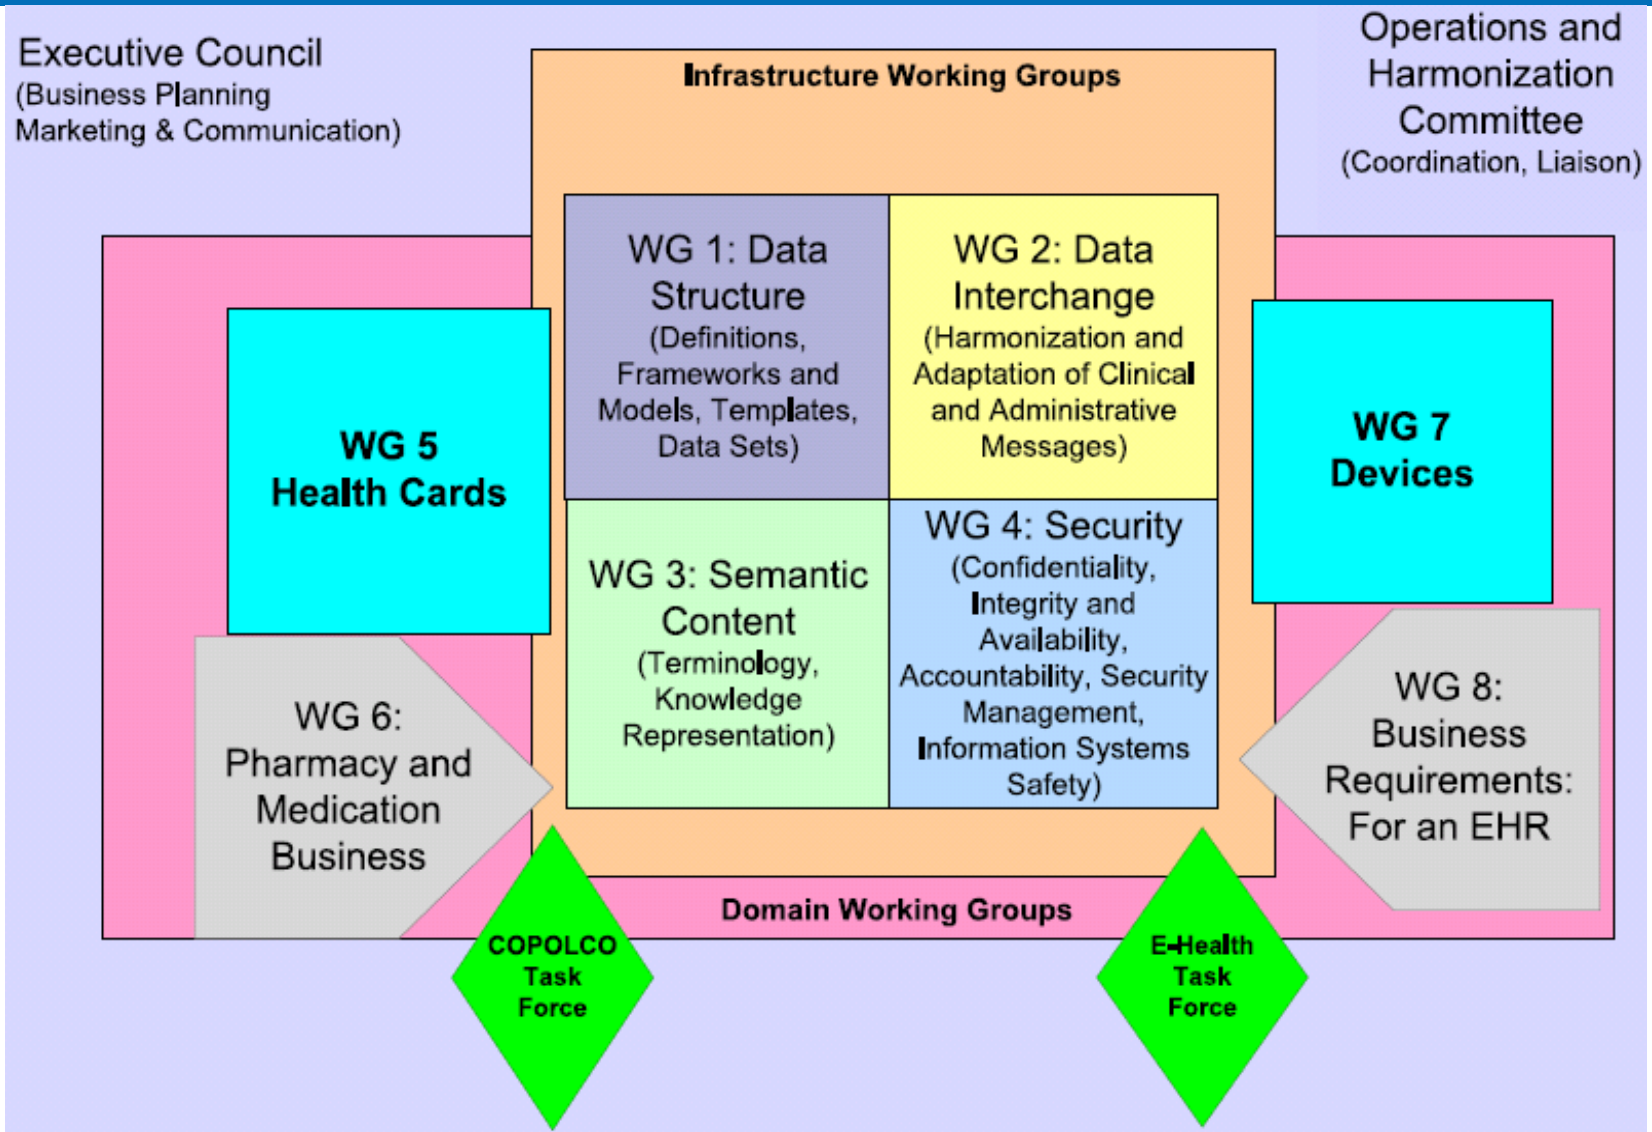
Executive Council
(Business Planning
Marketing & Communication)

Infrastructure Working Groups

Operations and Harmonization Committee
(Coordination, Liaison)

WG 1: Data Structure
(Definitions, Frameworks and Models, Templates, Data Sets)

WG 2: Data Interchange
(Harmonization and Adaptation of Clinical and Administrative Messages)

WG 5
Health Cards

WG 7
Devices

WG 3: Semantic Content
(Terminology, Knowledge Representation)

WG 4: Security
(Confidentiality, Integrity and Availability, Accountability, Security Management, Information Systems Safety)

WG 6:
Pharmacy and Medication Business

WG 8:
Business Requirements: For an EHR

Domain Working Groups

COPOLCO
Task
Force

E-Health
Task
Force